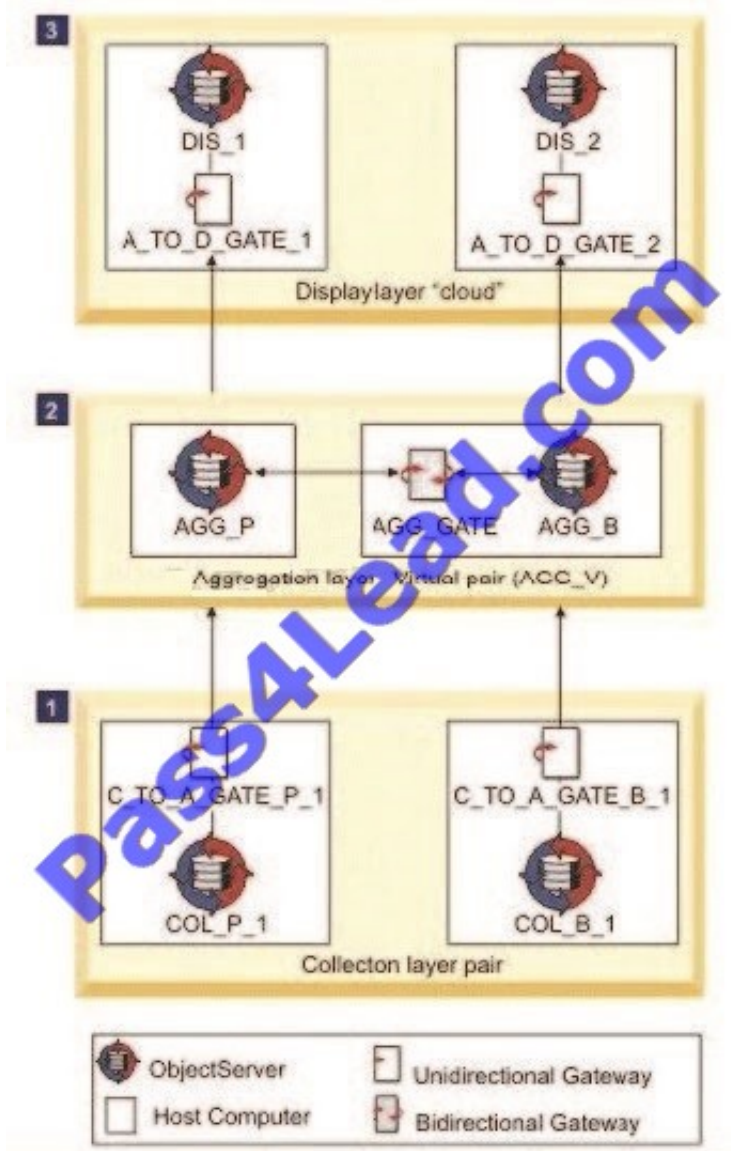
3

DIS_1

A_TO_D_GATE_1

DIS_2

A_TO_D_GATE_2

Displaylayer "cloud"

2

AGG_P

AGG_GATE

AGG_B

Aggrogation layer Virtual pair (ACC_V)

1

C_TO_A_GATE_P_1

COL_P_1

C_TO_A_GATE_B_1

COL_B_1

Collecton layer pair

ObjectServer

Host Computer

Unidirectional Gateway

Bidirectional Gateway

Pass4Lead.com